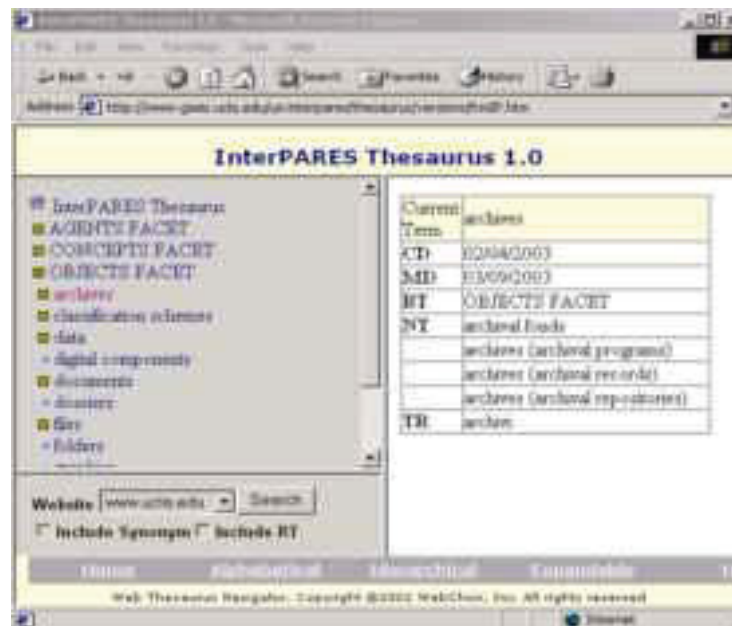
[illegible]

File Edit View Favorites Tools Help

Back Search Favorites History

Address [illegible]

InterPARES Thesaurus 1.0

InterPARES Thesaurus
AGENTS FACET
CONCEPTS FACET
OBJECTS FACET
archives
classification schemes
data
digital components
documents
dossiers
files
folders

Website www.ucla.edu Search
Include Synonym Include RT

| Current Term | archives |
|---|---|
| CD | 02/04/2003 |
| MD | 03/09/2003 |
| BT | OBJECTS FACET |
| NT | archival fonds |
| | archives (archival programs) |
| | archives (archival records) |
| | archives (archival repositories) |
| TR | archive |

Home Alphabetical Hierarchical Expandable

Web Thesaurus Navigator. Copyright ©2002 WebChoir, Inc. All rights reserved

Internet